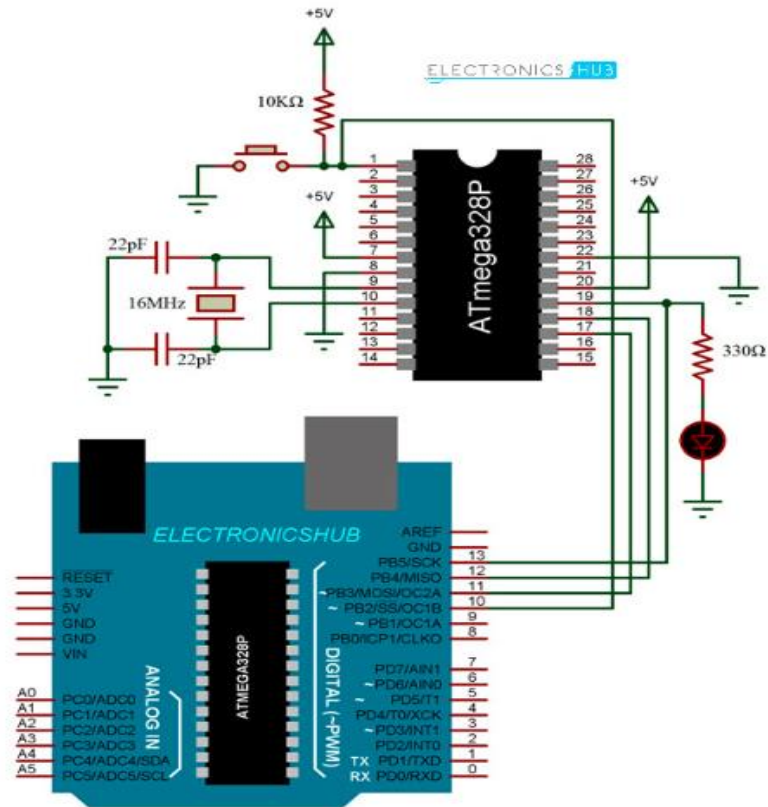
+5V

ELECTRONICS HUB

10KΩ

+5V

+5V

22pF

16MHz

22pF

1
2
3
4
5
6
7
8
9
10
11
12
13
14

ATmega328P

28
27
26
25
24
23
22
21
20
19
18
17
16
15

330Ω

ELECTRONICSHUB

AREF
GND
PB5/SCK
PB4/MISO
~PB3/MOSI/OC2A
~ PB2/SS/OC1B
~ PB1/OC1A
PB0/ICP1/CLKO

13
12
11
10
9
8

RESET
3.3V
5V
GND
GND
VIN

ATMEGA328P

DIGITAL (~PWM)

ANALOG IN

PD7/AIN1
~ PD6/AIN0
~ PD5/T1
PD4/T0/XCK
~ PD3/INT1
PD2/INT0
TX PD1/TXD
RX PD0/RXD

7
6
5
4
3
2
1
0

A0 PC0/ADC0
A1 PC1/ADC1
A2 PC2/ADC2
A3 PC3/ADC3
A4 PC4/ADC4/SDA
A5 PC5/ADC5/SCL